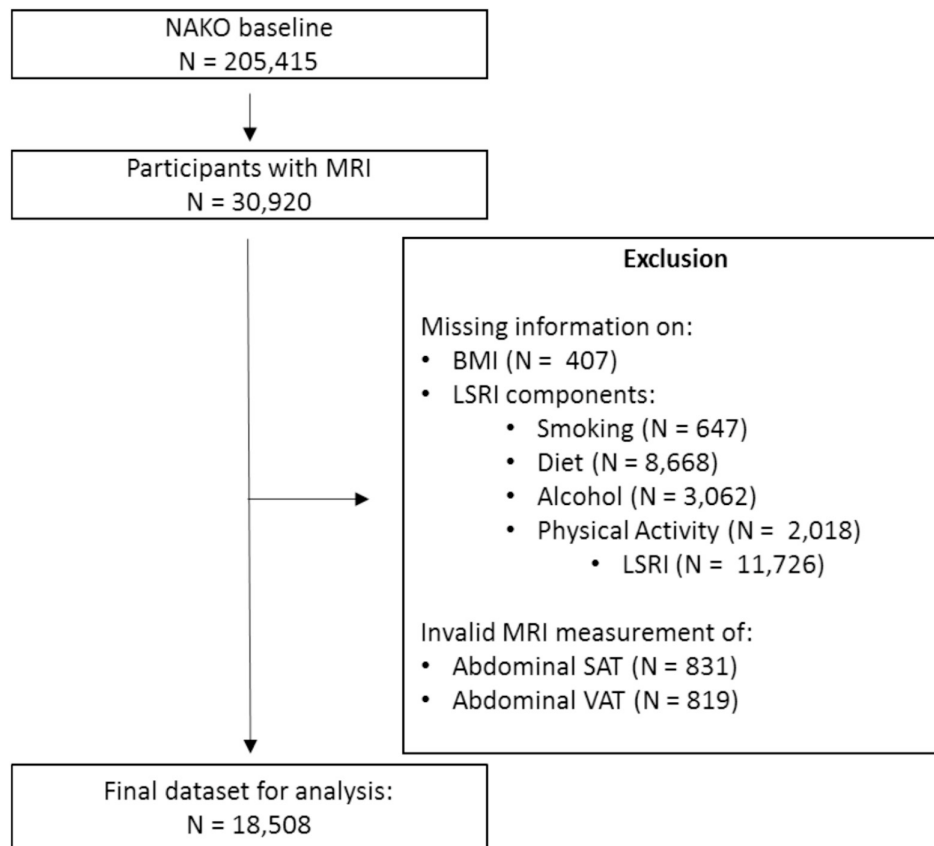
NAKO baseline
N = 205,415

Participants with MRI
N = 30,920

**Exclusion**

Missing information on:
- BMI (N = 407)
- LSRI components:
  - Smoking (N = 647)
  - Diet (N = 8,668)
  - Alcohol (N = 3,062)
  - Physical Activity (N = 2,018)
    - LSRI (N = 11,726)

Invalid MRI measurement of:
- Abdominal SAT (N = 831)
- Abdominal VAT (N = 819)

Final dataset for analysis:
N = 18,508